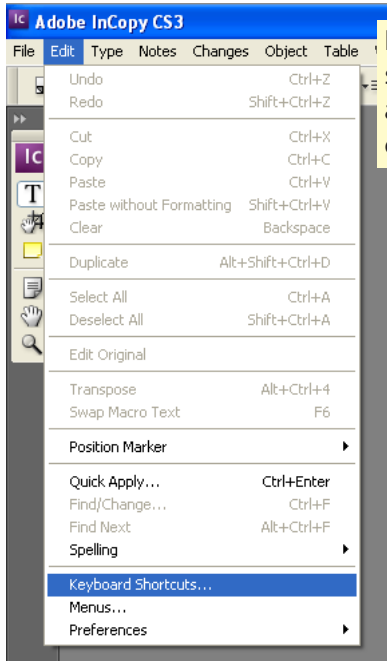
Adobe InCopy CS3

File Edit Type Notes Changes Object Table

Undo Ctrl+Z
Redo Shift+Ctrl+Z

Cut Ctrl+X
Copy Ctrl+C
Paste Ctrl+V
Paste without Formatting Shift+Ctrl+V
Clear Backspace

Duplicate Alt+Shift+Ctrl+D

Select All Ctrl+A
Deselect All Shift+Ctrl+A

Edit Original

Transpose Alt+Ctrl+4
Swap Macro Text F6

Position Marker

Quick Apply... Ctrl+Enter
Find/Change... Ctrl+F
Find Next Alt+Ctrl+F
Spelling

Keyboard Shortcuts...
Menus...
Preferences